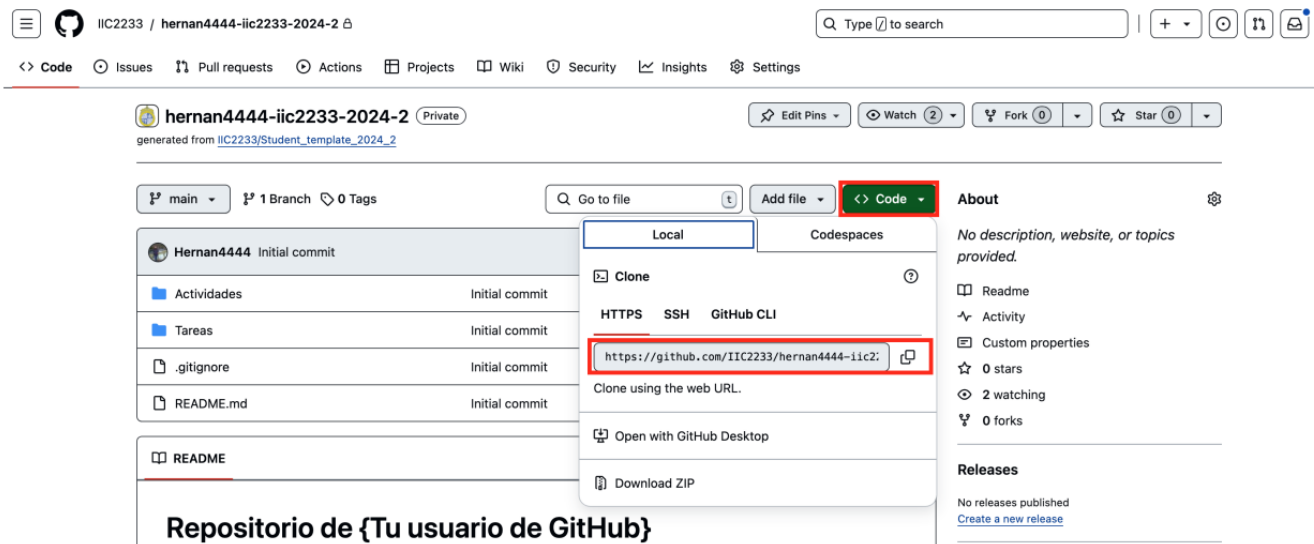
IIC2233 / hernan4444-iic2233-2024-2

Type / to search

Code Issues Pull requests Actions Projects Wiki Security Insights Settings

hernan4444-iic2233-2024-2 Private

generated from IIC2233/Student_template_2024_2

Edit Pins Watch 2 Fork 0 Star 0

main 1 Branch 0 Tags

Go to file t Add file Code

Hernan4444 Initial commit

Actividades Initial commit
Tareas Initial commit
.gitignore Initial commit
README.md Initial commit

Local Codespaces

Clone

HTTPS SSH GitHub CLI

https://github.com/IIC2233/hernan4444-iic2

Clone using the web URL.

Open with GitHub Desktop

Download ZIP

README

Repositorio de {Tu usuario de GitHub}

About

No description, website, or topics provided.

Readme
Activity
Custom properties
0 stars
2 watching
0 forks

Releases

No releases published
Create a new release